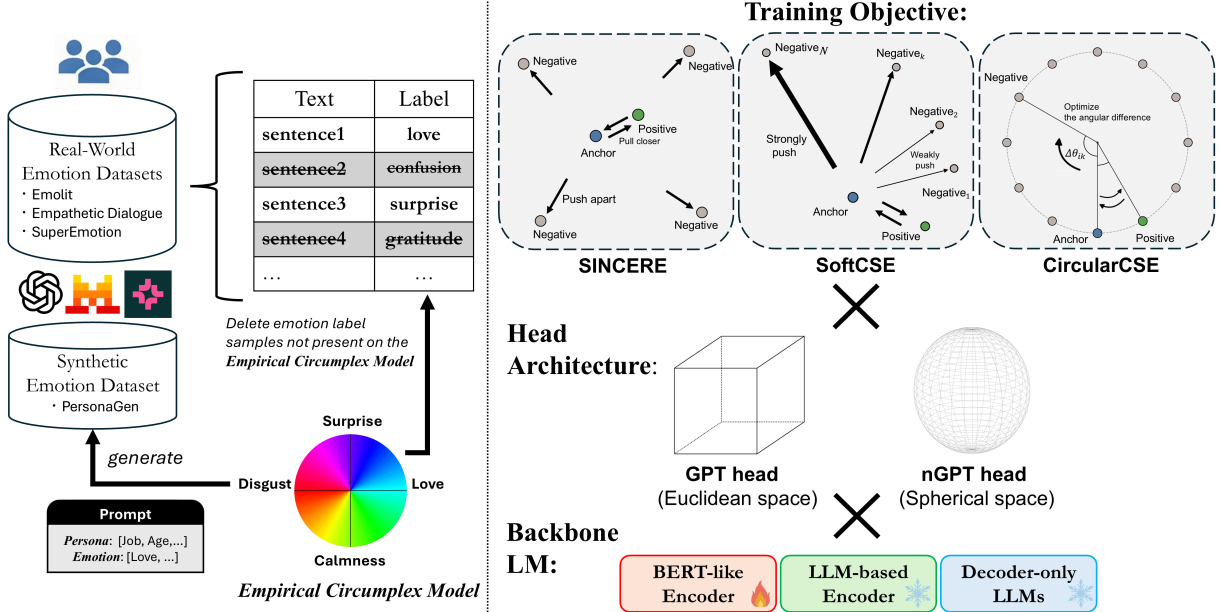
Real-World Emotion Datasets
・Emolit
・Empathetic Dialogue
・SuperEmotion

Synthetic Emotion Dataset
・PersonaGen

generate

Prompt
Persona: [Job, Age,...]
Emotion: [Love, ...]

| Text | Label |
|---|---|
| sentence1 | love |
| sentence2 | confusion |
| sentence3 | surprise |
| sentence4 | gratitude |
| ... | ... |

Delete emotion label samples not present on the Empirical Circumplex Model

Surprise
Disgust
Love
Calmness

Empirical Circumplex Model

Training Objective:

Negative
Negative
Positive
Anchor
Pull closer
Push apart
Negative
Negative
SINCERE

Negative$_N$
Negative$_k$
Negative$_2$
Strongly push
Weakly push
Negative$_1$
Anchor
Positive
SoftCSE

Negative
Optimize the angular difference
$\Delta\theta_{ik}$
Anchor
Positive
CircularCSE

Head Architecture:

GPT head
(Euclidean space)

nGPT head
(Spherical space)

Backbone LM:

BERT-like Encoder
LLM-based Encoder
Decoder-only LLMs